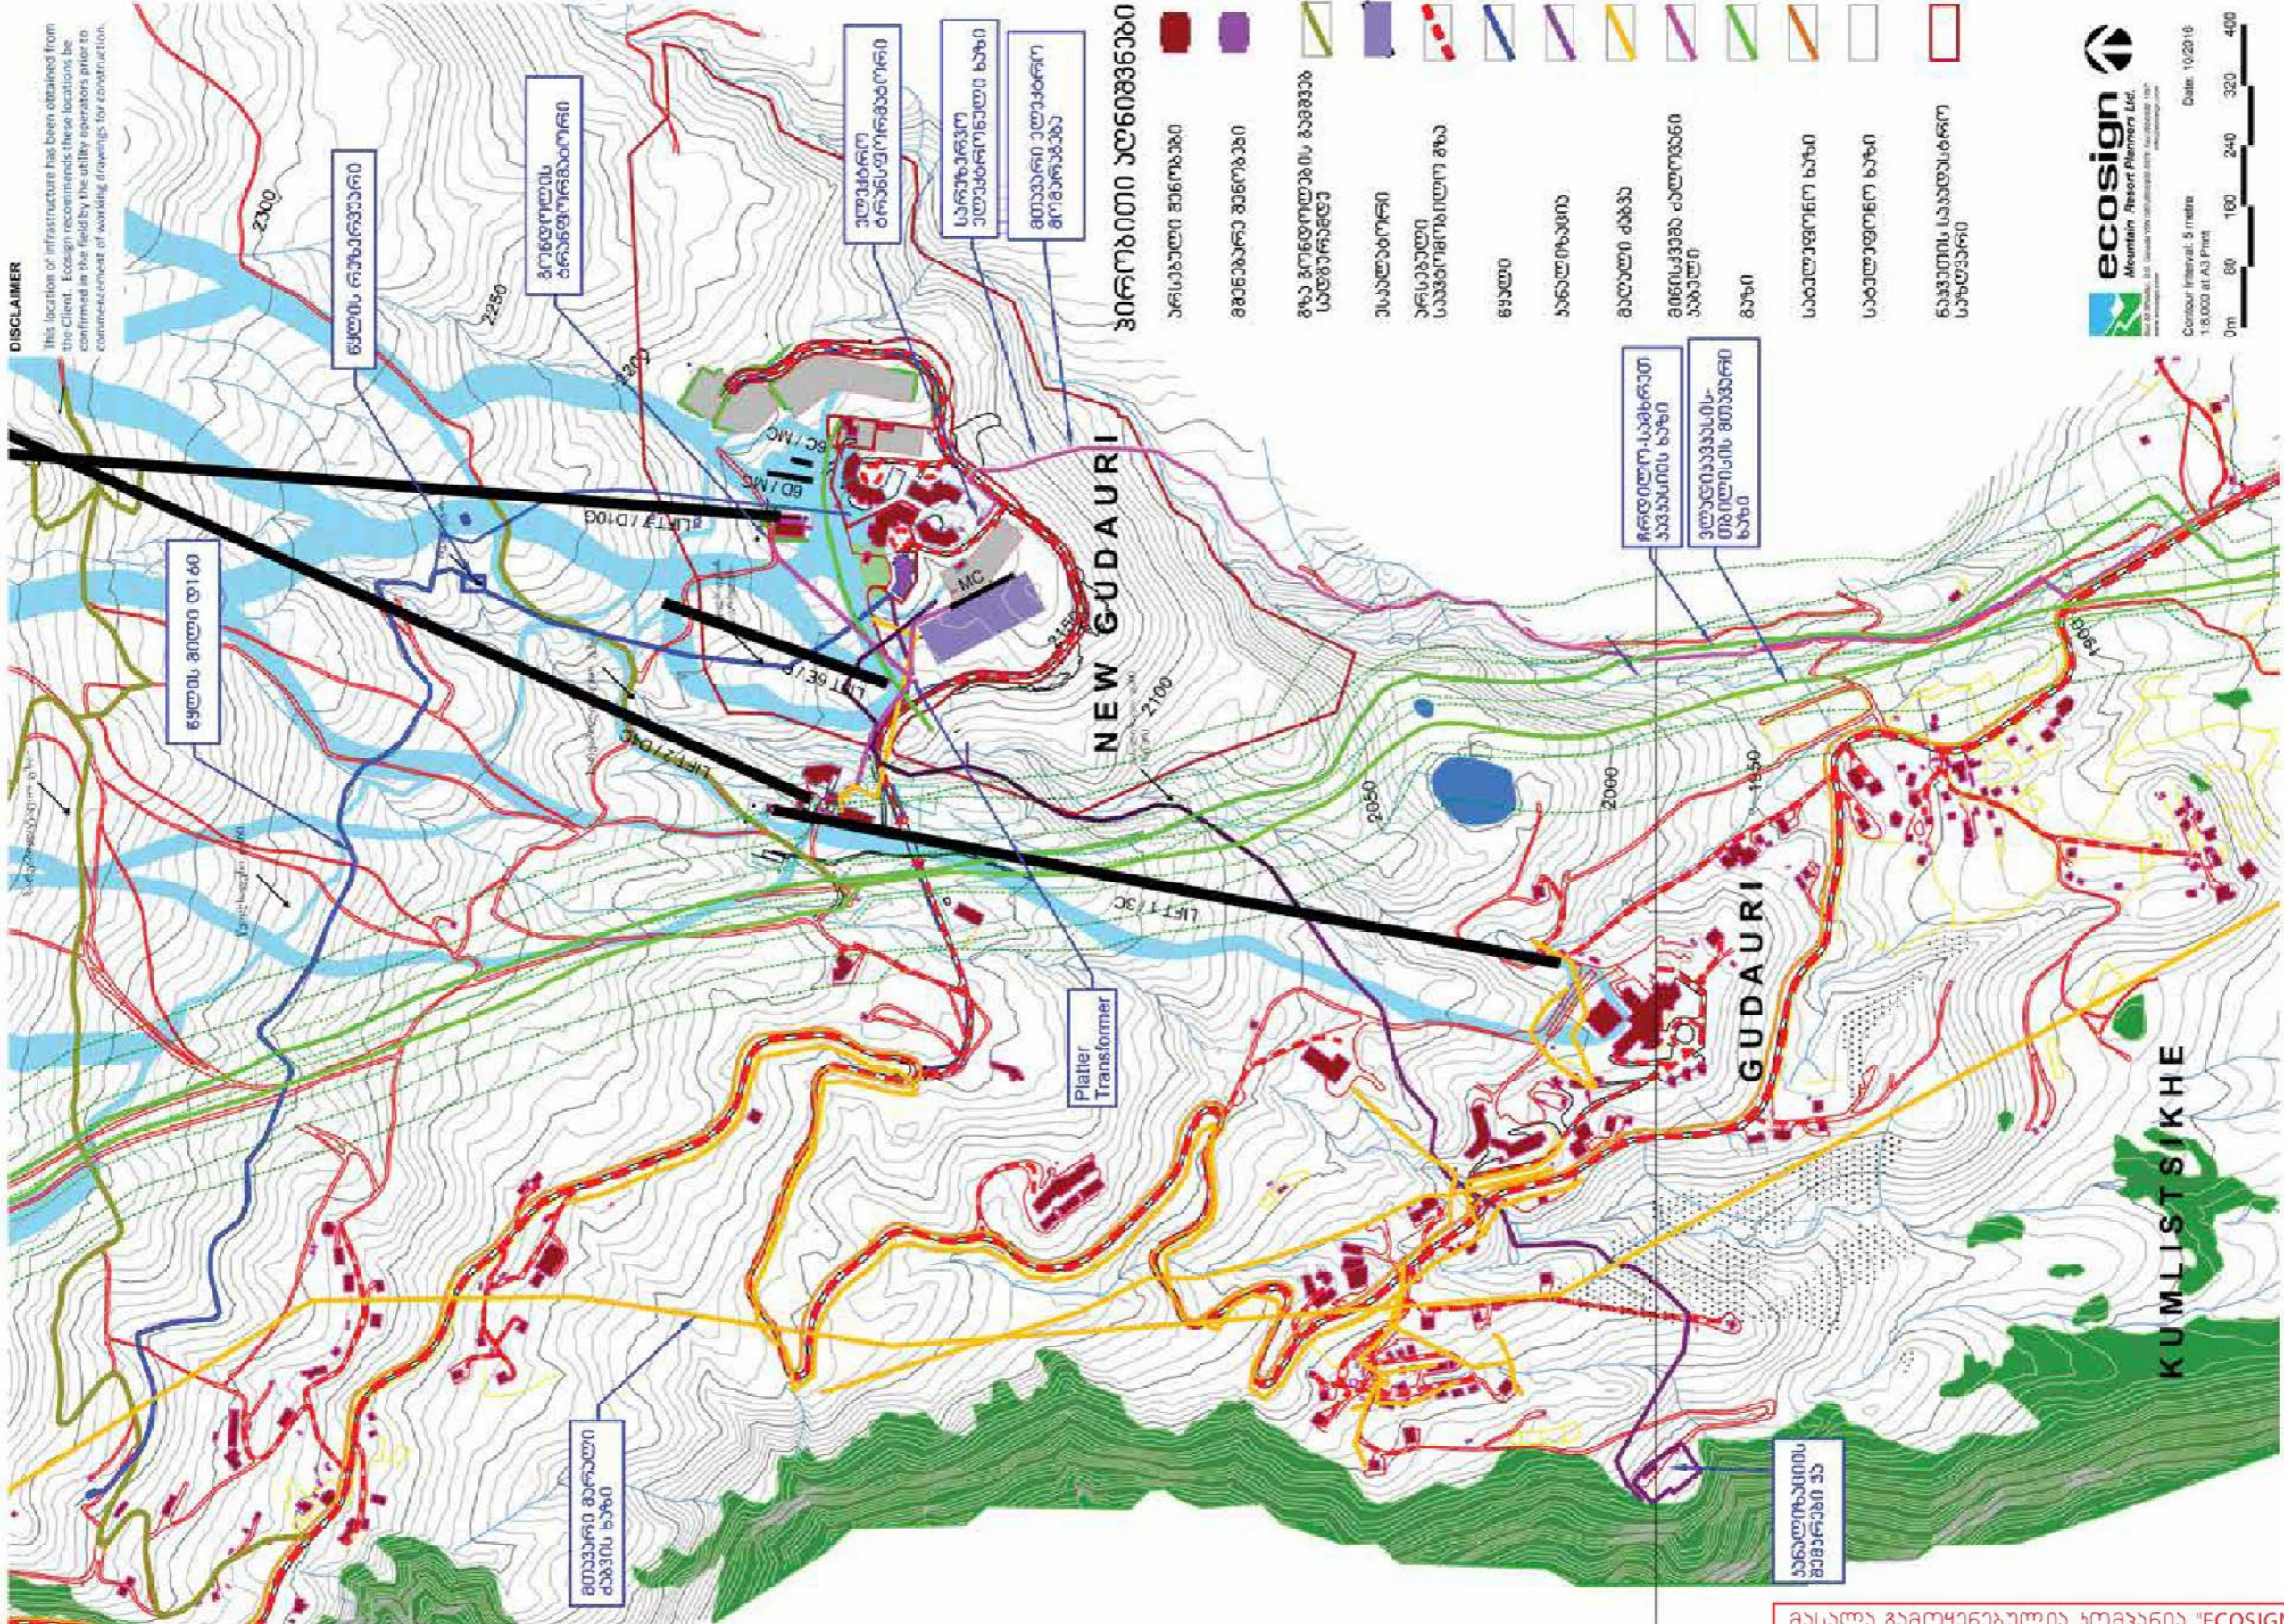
DISCLAIMER
This location of infrastructure has been obtained from the Client. Ecosign recommends these locations be confirmed in the field by the utility operators prior to commencement of working drawings for construction.

ecosign
Mountain Resort Planners Ltd.

Contour Interval: 5 metre
1:5,000 at A3 Print
Date: 10/2016

0m 80 160 240 320 400

NEW GUDAURI
GUDAURI
KUMLISTSIKHE

LIFT 7 / D10G
LIFT 6 / 3C
LIFT 1 / 3C
LIFT 2 / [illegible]
6D / MC
6C / MC
MC

Platter Transformer

2300
2250
2200
2150
2100
2050
2000
1950
1900

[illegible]